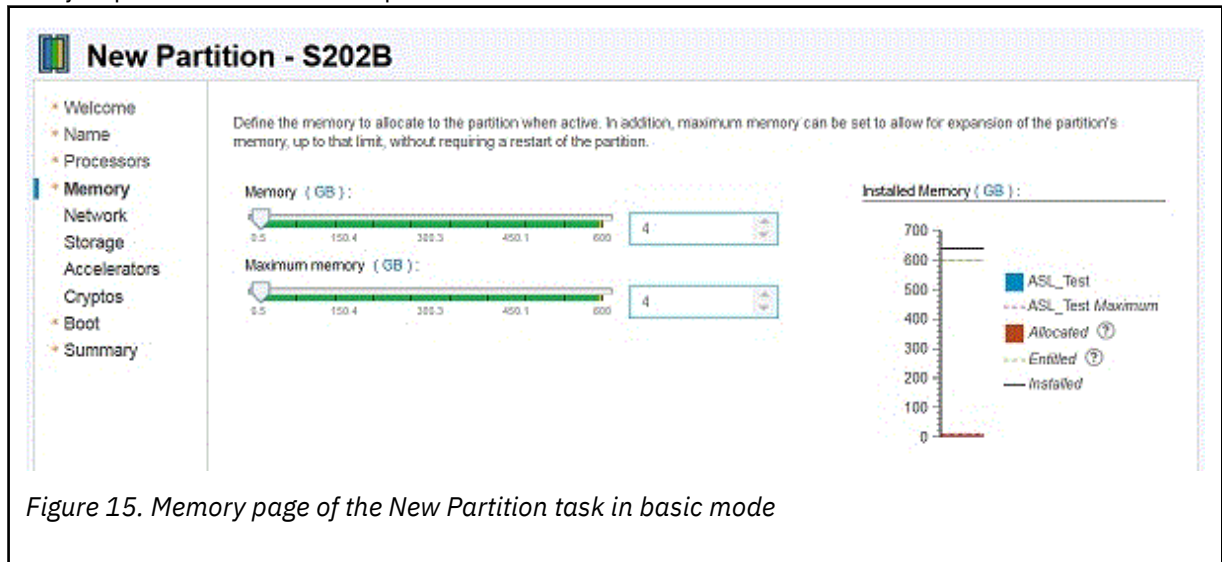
New Partition - S202B

* Welcome
* Name
* Processors
* Memory
Network
Storage
Accelerators
Cryptos
* Boot
* Summary

Define the memory to allocate to the partition when active. In addition, maximum memory can be set to allow for expansion of the partition's memory, up to that limit, without requiring a restart of the partition.

Memory ( GB ):

0.5 150.4 300.3 450.1 600

4

Maximum memory ( GB ):

0.5 150.4 300.3 450.1 600

4

Installed Memory ( GB ):

700
600
500
400
300
200
100
0

ASL_Test
ASL_Test Maximum
Allocated ?
Entitled ?
Installed

Figure 15. Memory page of the New Partition task in basic mode